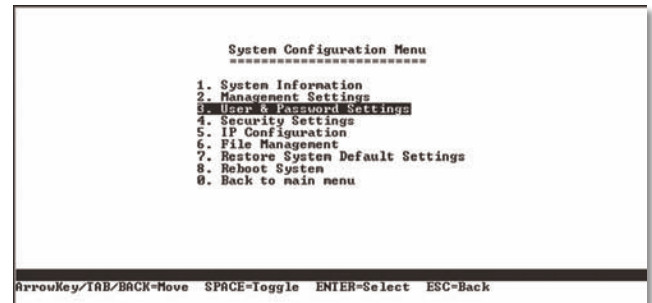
System Configuration Menu
========================

1. System Information
2. Management Settings
3. User & Password Settings
4. Security Settings
5. IP Configuration
6. File Management
7. Restore System Default Settings
8. Reboot System
0. Back to main menu

ArrowKey/TAB/BACK=Move SPACE=Toggle ENTER=Select ESC=Back